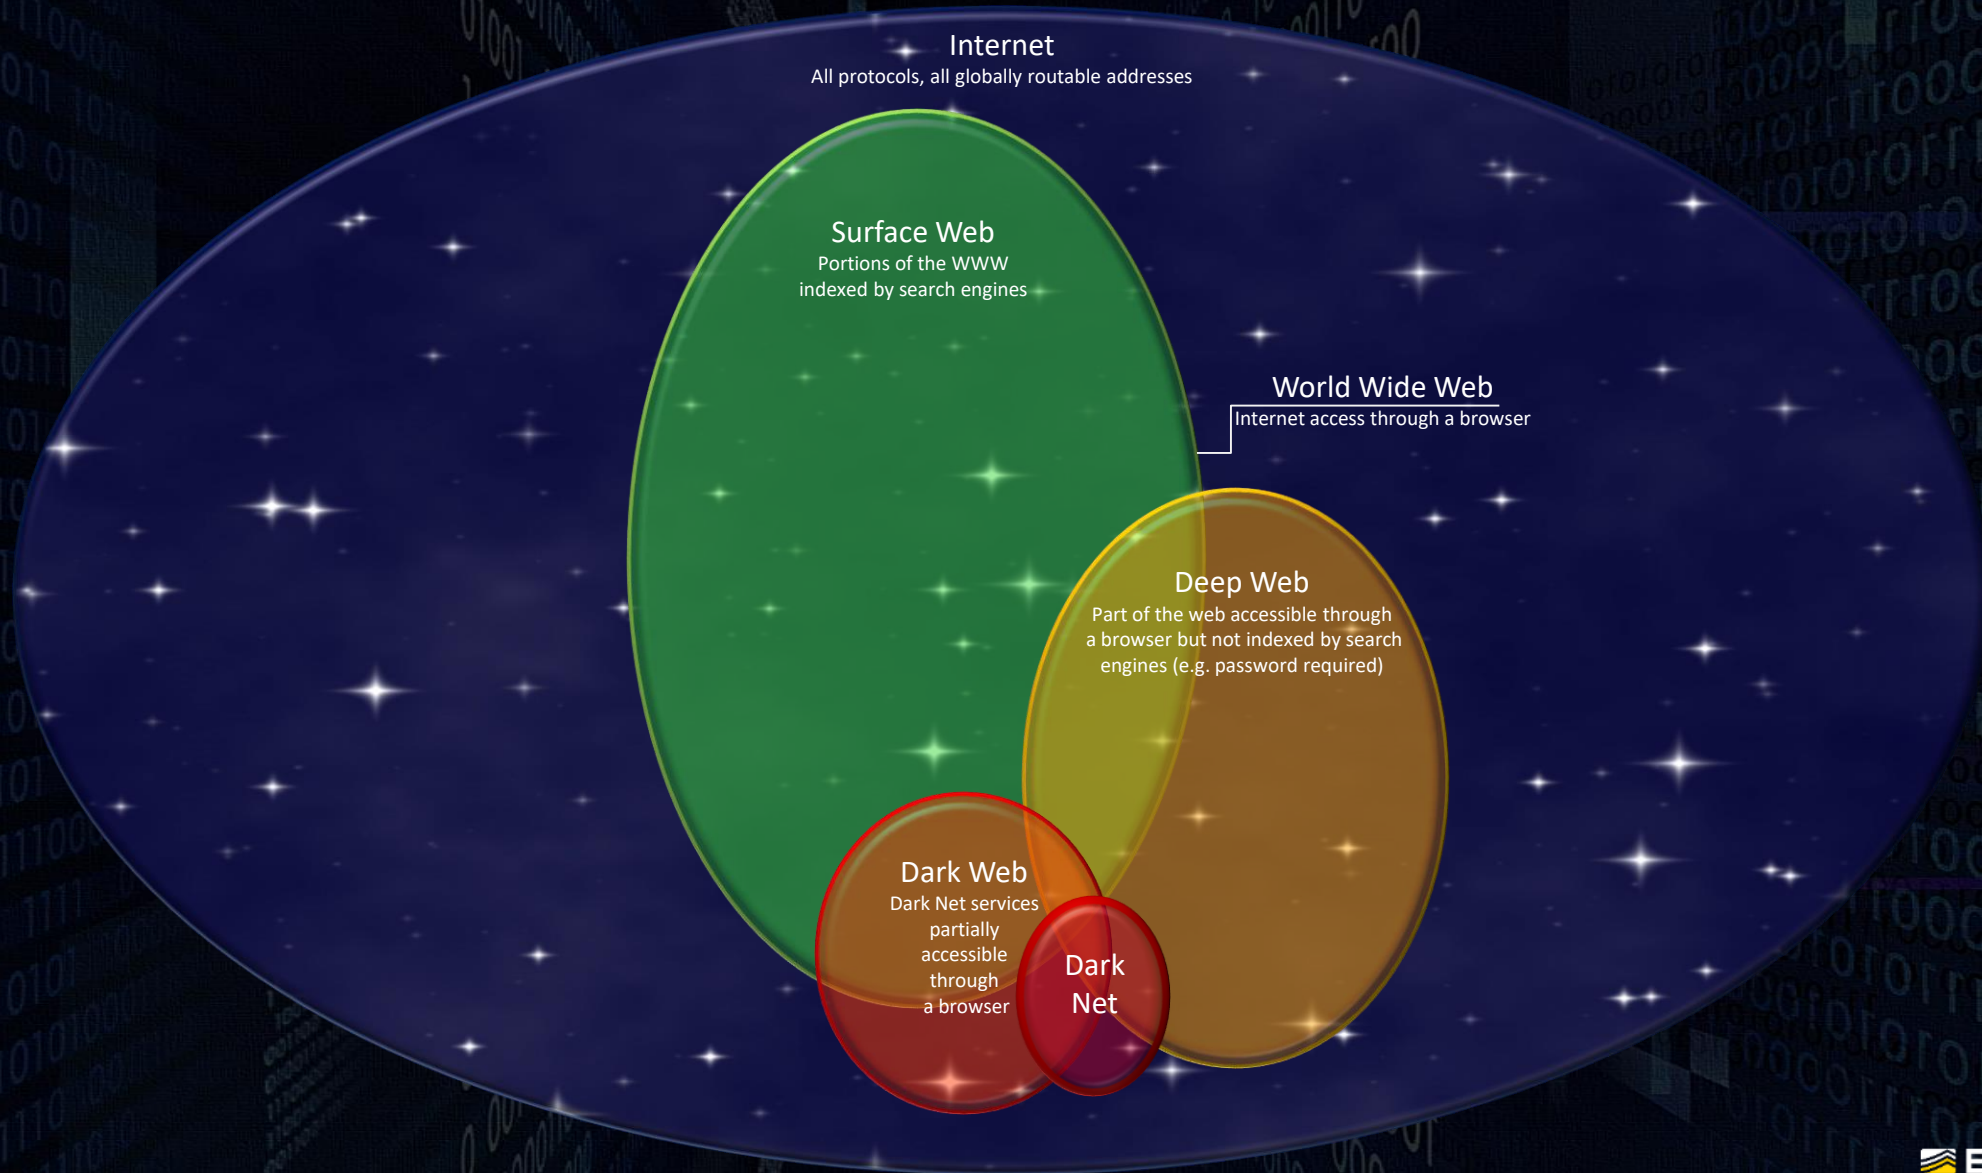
Internet
All protocols, all globally routable addresses

Surface Web
Portions of the WWW indexed by search engines

World Wide Web
Internet access through a browser

Deep Web
Part of the web accessible through a browser but not indexed by search engines (e.g. password required)

Dark Web
Dark Net services partially accessible through a browser

Dark Net